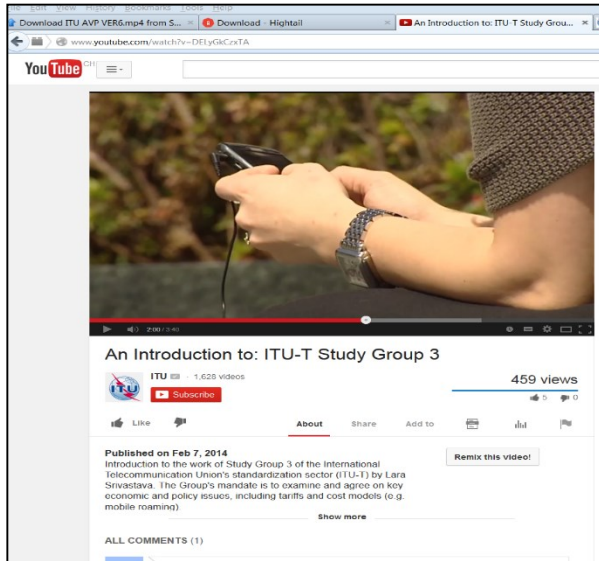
ile Edit View History Bookmarks Tools Help

Download ITU AVP VER6.mp4 from S...

Download - Hightail

An Introduction to: ITU-T Study Grou...

www.youtube.com/watch?v=DELyGkCzxTA

YouTube CH

2:00 / 3:40

An Introduction to: ITU-T Study Group 3

ITU

ITU · 1,628 videos

Subscribe

459 views

5 0

Like

About Share Add to

Published on Feb 7, 2014

Introduction to the work of Study Group 3 of the International Telecommunication Union's standardization sector (ITU-T) by Lara Srivastava. The Group's mandate is to examine and agree on key economic and policy issues, including tariffs and cost models (e.g. mobile roaming).

Remix this video!

Show more

ALL COMMENTS (1)